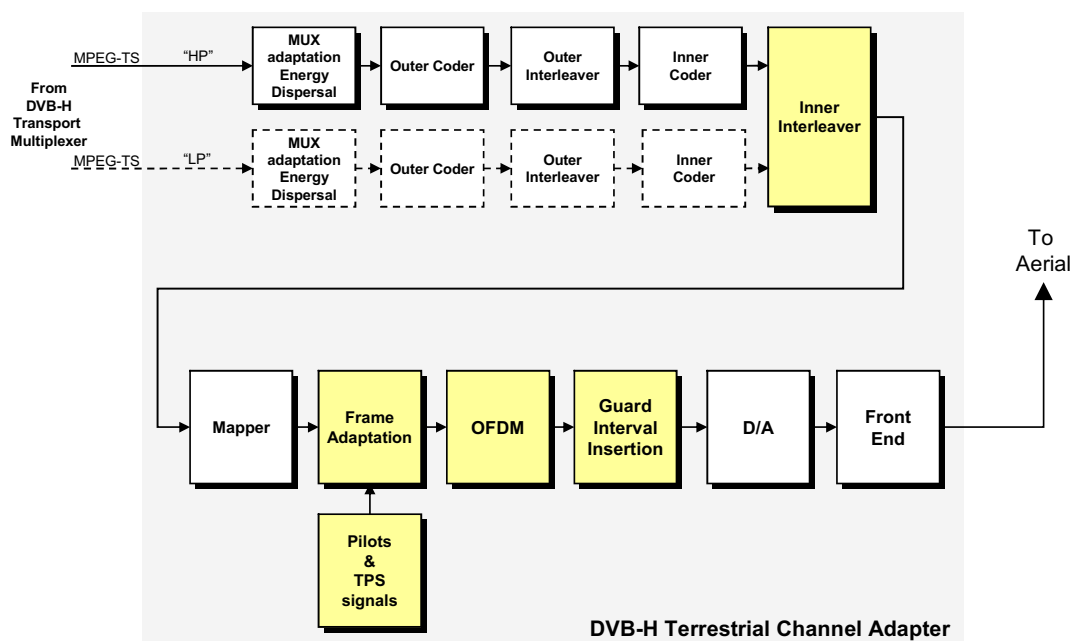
MPEG-TS "HP"

From DVB-H Transport Multiplexer

MPEG-TS "LP"

MUX adaptation Energy Dispersal

Outer Coder

Outer Interleaver

Inner Coder

MUX adaptation Energy Dispersal

Outer Coder

Outer Interleaver

Inner Coder

Inner Interleaver

To Aerial

Mapper

Frame Adaptation

OFDM

Guard Interval Insertion

D/A

Front End

Pilots & TPS signals

DVB-H Terrestrial Channel Adapter